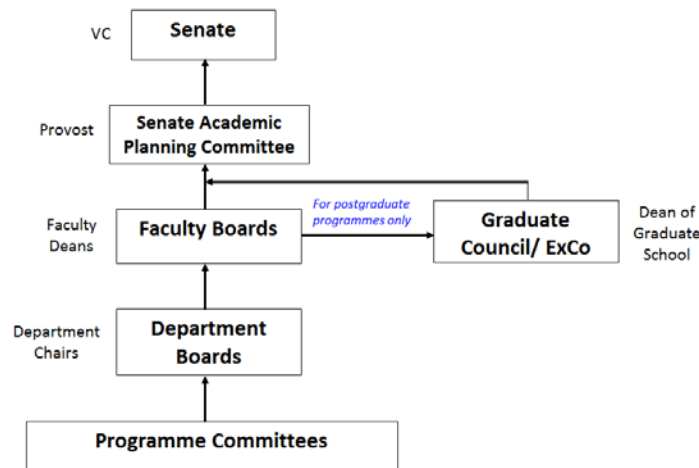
VC

Senate

Provost

Senate Academic Planning Committee

Faculty Deans

Faculty Boards

For postgraduate programmes only

Graduate Council/ ExCo

Dean of Graduate School

Department Chairs

Department Boards

Programme Committees